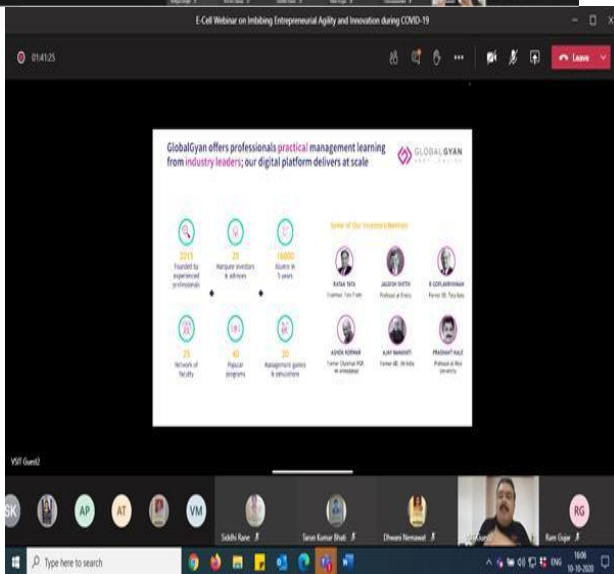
E-Cell Webinar on Imbibing Entrepreneurial Agility and Innovation during COVID-19

01:41:25

Leave

GlobalGyan offers professionals practical management learning from industry leaders; our digital platform delivers at scale

GLOBAL GYAN

2011
Founded by experienced professionals

21
Marquee investors & advisors

16000
Alumni in 5 years

25
Network of faculty

40
Popular programs

20
Management games & simulations

Some of Our Investors/Mentors

RATAN TATA
Chairman, Tata Trusts

JAGDISH SHETH
Professor at Emory

R GOPALAKRISHNAN
Former ED, Tata Sons

ASHOK KORWAR
Former Chairman PGP, IIM Ahmedabad

AJAY BANGA
Former MD, Citi India

PRASHANT KALE
Professor at Rice University

VSIT Guest2

SK AP AT VM

Siddhi Rane

Tarun Kumar Bhati

Dhwani Nemawat

RG

Ram Gujar

Type here to search

ENG 16:06 10-10-2020